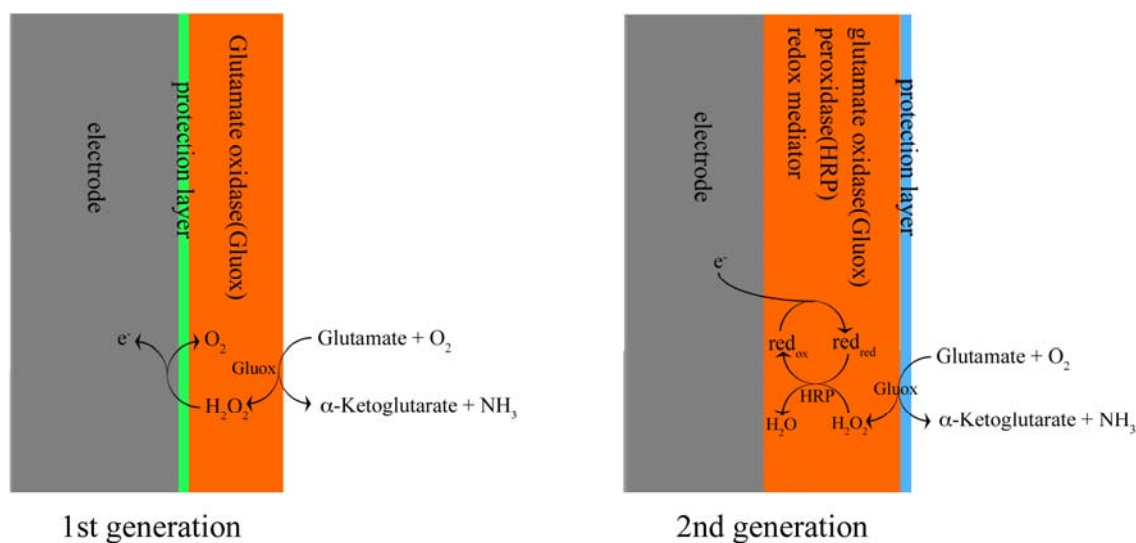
electrode

protection layer

Glutamate oxidase(Gluox)

$e^-$

$O_2$

Gluox

$H_2O_2$

Glutamate + $O_2$

α-Ketoglutarate + $NH_3$

1st generation

electrode

glutamate oxidase(Gluox)
peroxidase(HRP)
redox mediator

protection layer

$e^-$

$red_{ox}$

$red_{red}$

HRP

$H_2O$

$H_2O_2$

Gluox

Glutamate + $O_2$

α-Ketoglutarate + $NH_3$

2nd generation